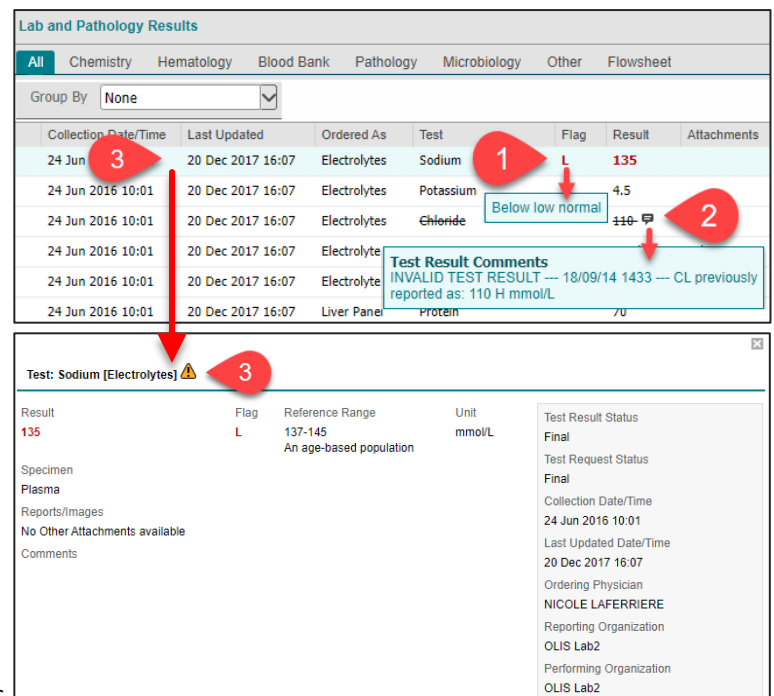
Lab and Pathology Results

All | Chemistry | Hematology | Blood Bank | Pathology | Microbiology | Other | Flowsheet

Group By None

| Collection Date/Time | Last Updated | Ordered As | Test | Flag | Result | Attachments |
|---|---|---|---|---|---|---|
| 24 Jun | 20 Dec 2017 16:07 | Electrolytes | Sodium | L | 135 | |
| 24 Jun 2016 10:01 | 20 Dec 2017 16:07 | Electrolytes | Potassium | | 4.5 | |
| 24 Jun 2016 10:01 | 20 Dec 2017 16:07 | Electrolytes | ~~Chloride~~ | | ~~110~~ | |
| 24 Jun 2016 10:01 | 20 Dec 2017 16:07 | Electrolyte | | | | |
| 24 Jun 2016 10:01 | 20 Dec 2017 16:07 | Electrolyte | | | | |
| 24 Jun 2016 10:01 | 20 Dec 2017 16:07 | Liver Panel | Protein | | 70 | |

3

1

Below low normal

2

Test Result Comments
INVALID TEST RESULT --- 18/09/14 1433 --- CL previously reported as: 110 H mmol/L

Test: Sodium [Electrolytes]

3

Result
135

Flag
L

Reference Range
137-145
An age-based population

Unit
mmol/L

Specimen
Plasma

Reports/Images
No Other Attachments available

Comments

Test Result Status
Final
Test Request Status
Final
Collection Date/Time
24 Jun 2016 10:01
Last Updated Date/Time
20 Dec 2017 16:07
Ordering Physician
NICOLE LAFERRIERE
Reporting Organization
OLIS Lab2
Performing Organization
OLIS Lab2